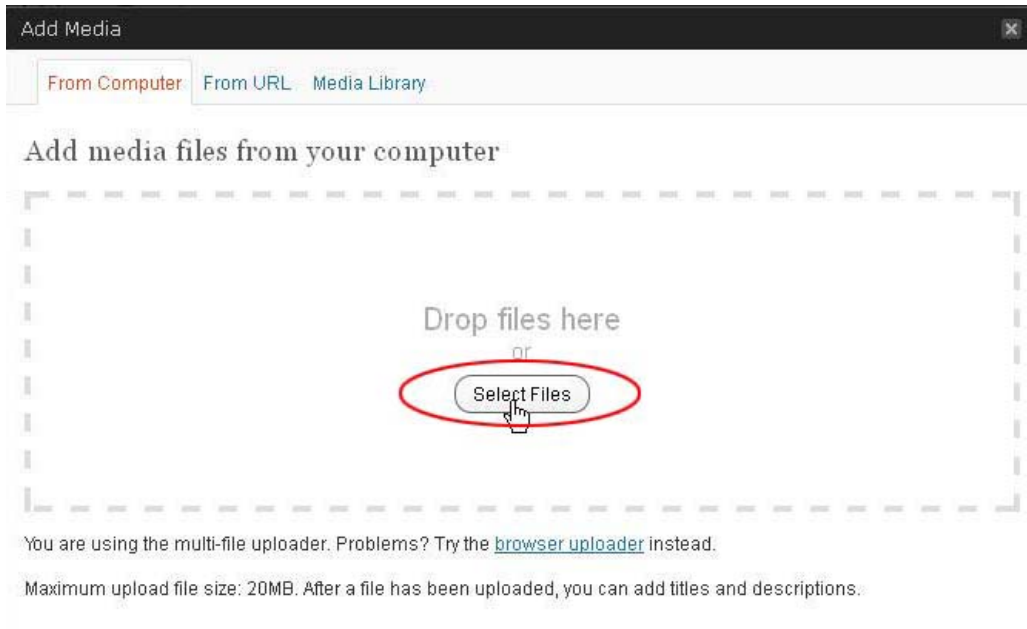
Add Media

From Computer From URL Media Library

Add media files from your computer

Drop files here
or
Select Files

You are using the multi-file uploader. Problems? Try the browser uploader instead.

Maximum upload file size: 20MB. After a file has been uploaded, you can add titles and descriptions.